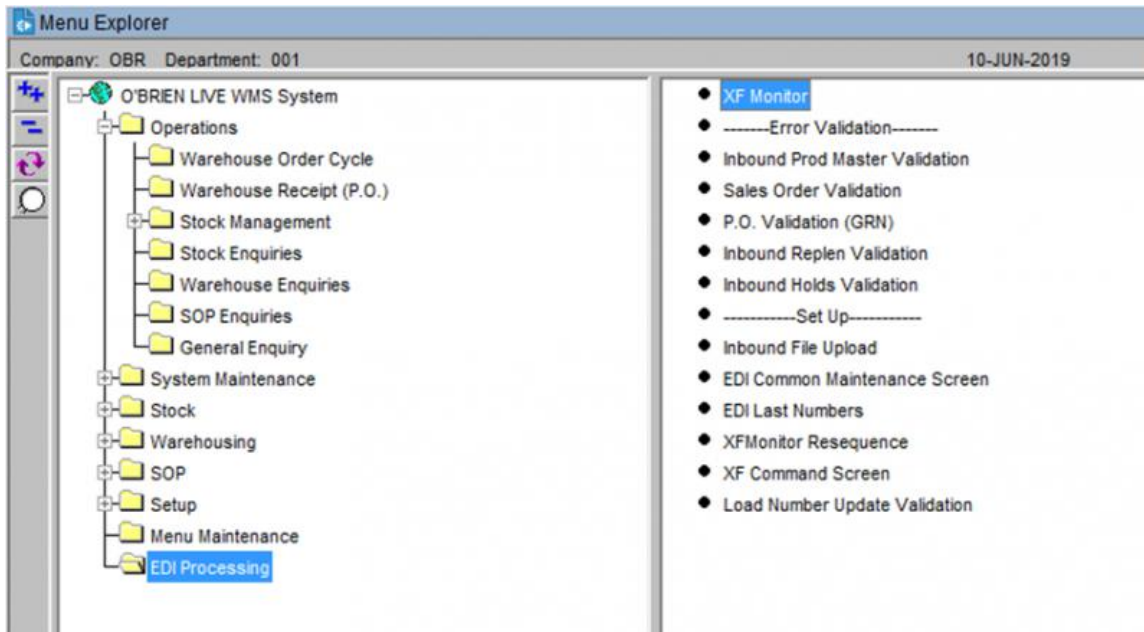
Menu Explorer

Company: OBR Department: 001

10-JUN-2019

O'BRIEN LIVE WMS System
Operations
Warehouse Order Cycle
Warehouse Receipt (P.O.)
Stock Management
Stock Enquiries
Warehouse Enquiries
SOP Enquiries
General Enquiry
System Maintenance
Stock
Warehousing
SOP
Setup
Menu Maintenance
EDI Processing

XF Monitor
--------Error Validation--------
Inbound Prod Master Validation
Sales Order Validation
P.O. Validation (GRN)
Inbound Replen Validation
Inbound Holds Validation
------------Set Up------------
Inbound File Upload
EDI Common Maintenance Screen
EDI Last Numbers
XFMonitor Resequence
XF Command Screen
Load Number Update Validation